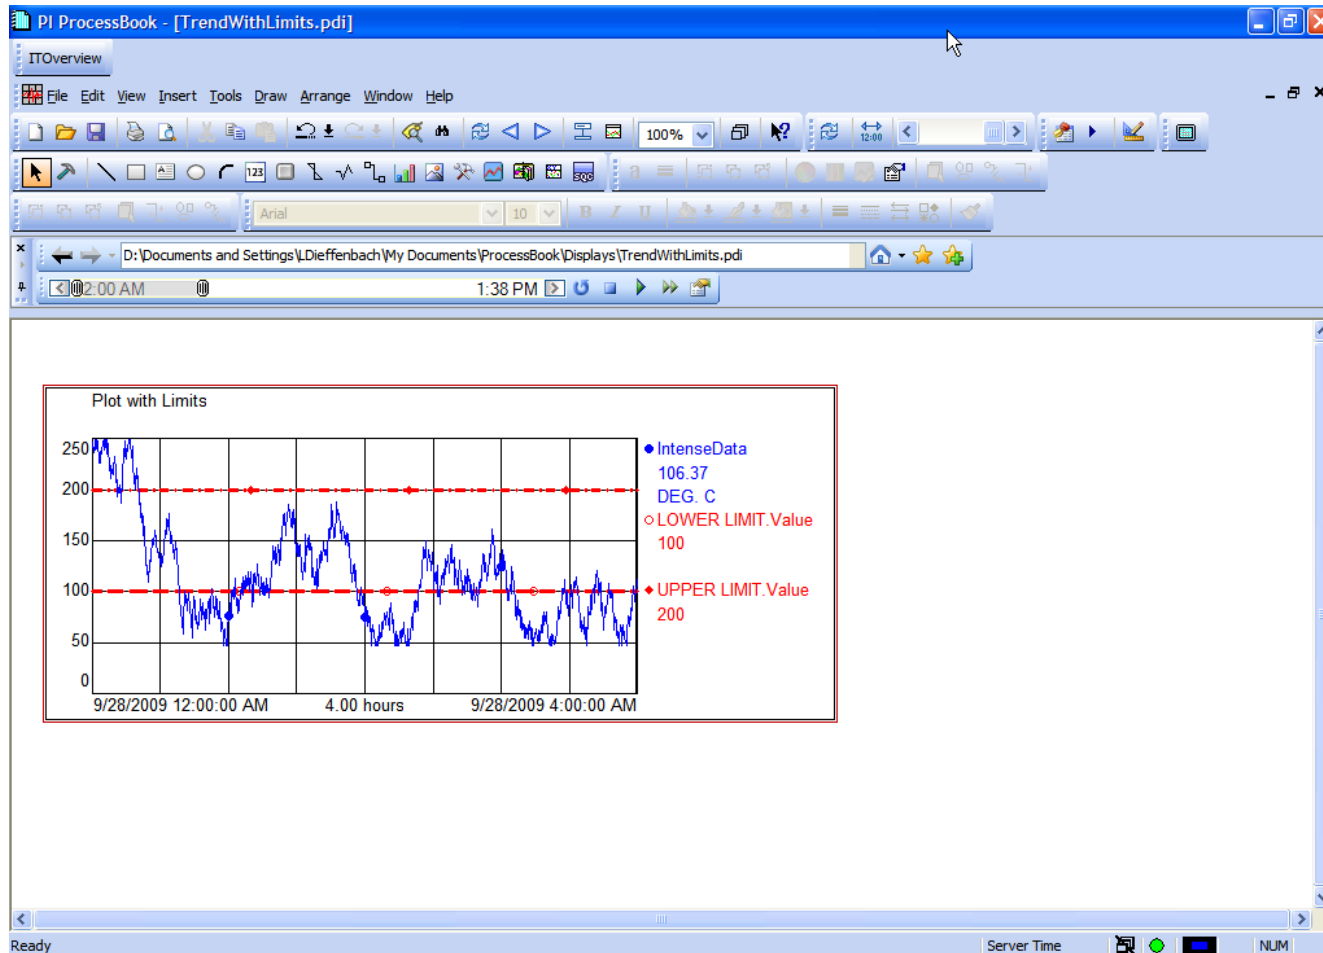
PI ProcessBook - [TrendWithLimits.pdi]

ITOverview

File Edit View Insert Tools Draw Arrange Window Help

100%

12:00

Arial 10

D:\Documents and Settings\LDieffenbach\My Documents\ProcessBook\Displays\TrendWithLimits.pdi

2:00 AM 1:38 PM

Plot with Limits

250
200
150
100
50
0

IntenseData
106.37
DEG. C
LOWER LIMIT.Value
100
UPPER LIMIT.Value
200

9/28/2009 12:00:00 AM 4.00 hours 9/28/2009 4:00:00 AM

Ready Server Time NUM